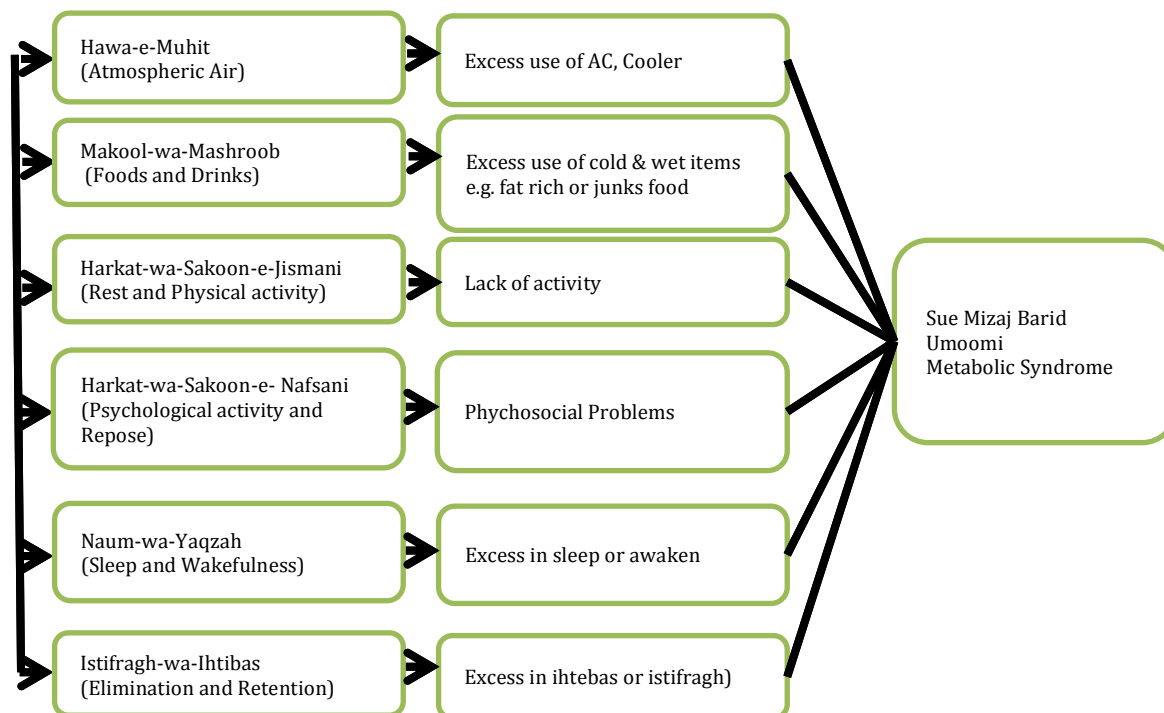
Hawa-e-Muhit
(Atmospheric Air)

Excess use of AC, Cooler

Makool-wa-Mashroob
(Foods and Drinks)

Excess use of cold & wet items
e.g. fat rich or junks food

Harkat-wa-Sakoon-e-Jismani
(Rest and Physical activity)

Lack of activity

Harkat-wa-Sakoon-e- Nafsani
(Psychological activity and Repose)

Phychosocial Problems

Naum-wa-Yaqzah
(Sleep and Wakefulness)

Excess in sleep or awaken

Istifragh-wa-Ihtibas
(Elimination and Retention)

Excess in ihtebas or istifragh)

Sue Mizaj Barid
Umoomi
Metabolic Syndrome